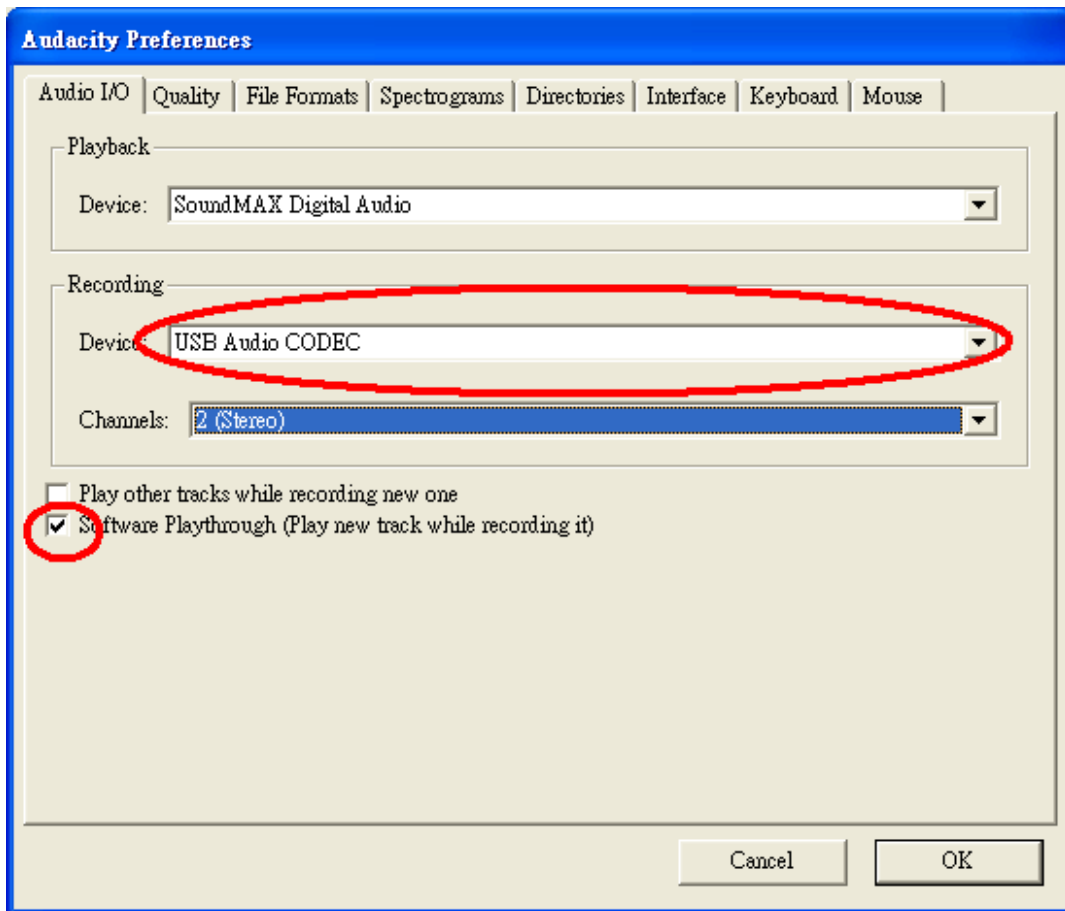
Audacity Preferences

Audio I/O | Quality | File Formats | Spectrograms | Directories | Interface | Keyboard | Mouse

Playback

Device: SoundMAX Digital Audio

Recording

Device: USB Audio CODEC

Channels: 2 (Stereo)

Play other tracks while recording new one

Software Playthrough (Play new track while recording it)

Cancel

OK